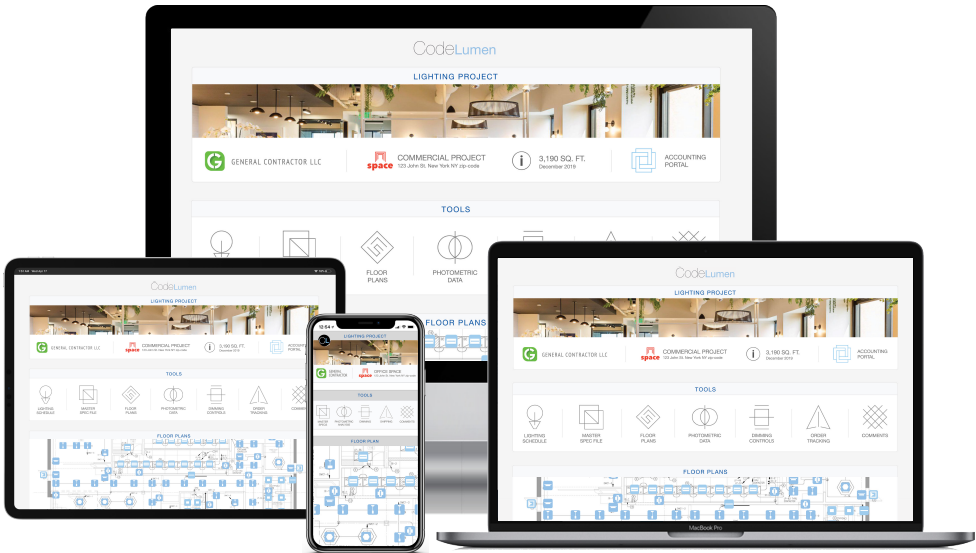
CodeLumen

LIGHTING PROJECT

GENERAL CONTRACTOR LLC

space COMMERCIAL PROJECT
123 John St. New York NY zip code

3,190 SQ. FT.
December 2019

ACCOUNTING PORTAL

TOOLS

FLOOR PLANS

PHOTOMETRIC DATA

FLOOR PLANS

CodeLumen

LIGHTING PROJECT

GENERAL CONTRACTOR LLC

space COMMERCIAL PROJECT

3,190 SQ. FT.
December 2019

ACCOUNTING PORTAL

TOOLS

LIGHTING SCHEDULE

MASTER SPEC FILE

FLOOR PLANS

PHOTOMETRIC DATA

DIMMING CONTROLS

ORDER TRACKING

COMMENTS

FLOOR PLANS

LIGHTING PROJECT

GENERAL CONTRACTOR

space OFFICE SPACE

TOOLS

FLOOR PLAN

CodeLumen

LIGHTING PROJECT

GENERAL CONTRACTOR LLC

space COMMERCIAL PROJECT
123 John St. New York NY zip code

3,190 SQ. FT.
December 2019

ACCOUNTING PORTAL

TOOLS

LIGHTING SCHEDULE

MASTER SPEC FILE

FLOOR PLANS

PHOTOMETRIC DATA

DIMMING CONTROLS

ORDER TRACKING

COMMENTS

FLOOR PLANS

MacBook Pro